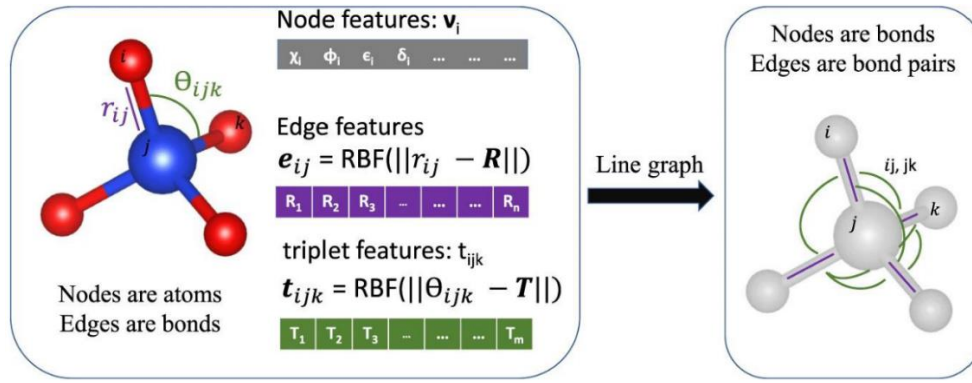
$i$
$r_{ij}$
$\Theta_{ijk}$
$j$
$k$

Node features: $\mathbf{v}_i$

| $\chi_i$ | $\phi_i$ | $\epsilon_i$ | $\delta_i$ | ... | ... | ... |
|---|---|---|---|---|---|---|

Edge features
$\boldsymbol{e}_{ij}$ = RBF($||r_{ij} - \boldsymbol{R}||$)

| $R_1$ | $R_2$ | $R_3$ | ... | ... | ... | $R_n$ |
|---|---|---|---|---|---|---|

triplet features: $t_{ijk}$
$\boldsymbol{t}_{ijk}$ = RBF($||\Theta_{ijk} - \boldsymbol{T}||$)

| $T_1$ | $T_2$ | $T_3$ | ... | ... | ... | $T_m$ |
|---|---|---|---|---|---|---|

Nodes are atoms
Edges are bonds

Line graph

Nodes are bonds
Edges are bond pairs

$i$
ij, jk
$j$
$k$